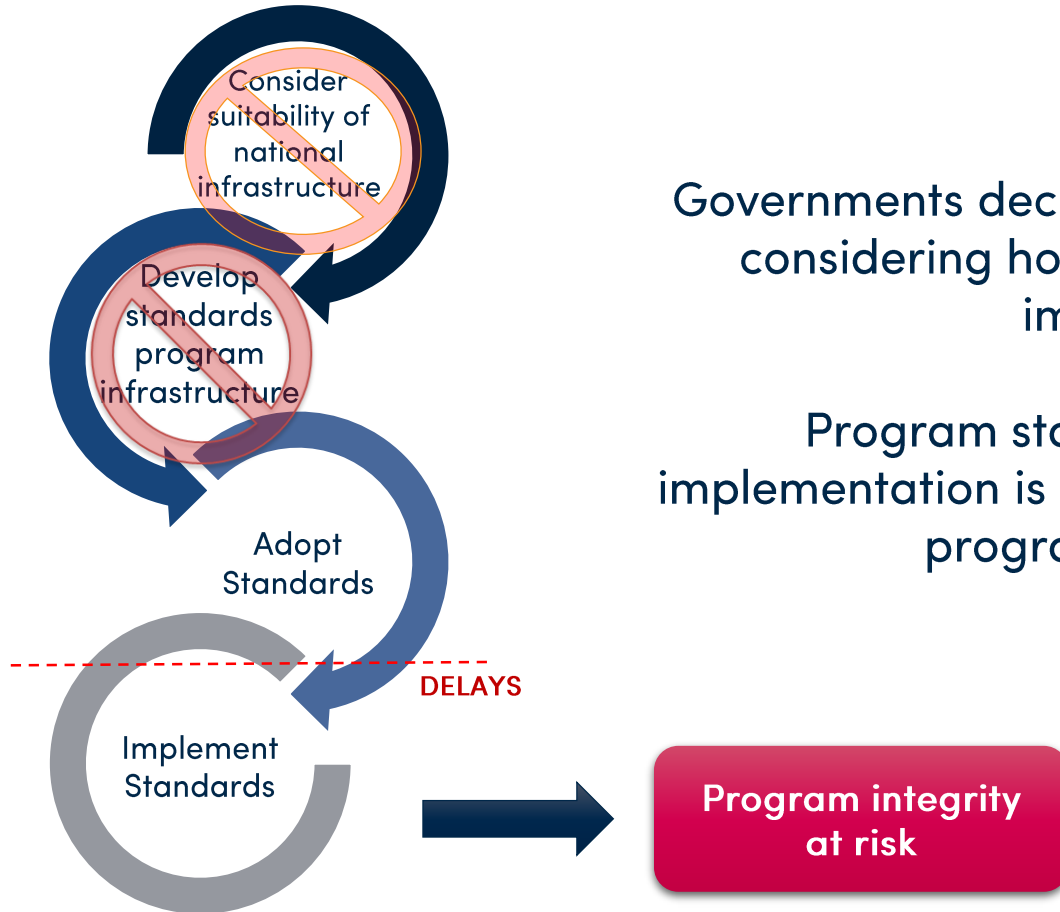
Consider suitability of national infrastructure

Develop standards program infrastructure

Adopt Standards

DELAYS

Implement Standards

Governments dec
considering ho
im

Program sta
implementation is
progra

Program integrity at risk